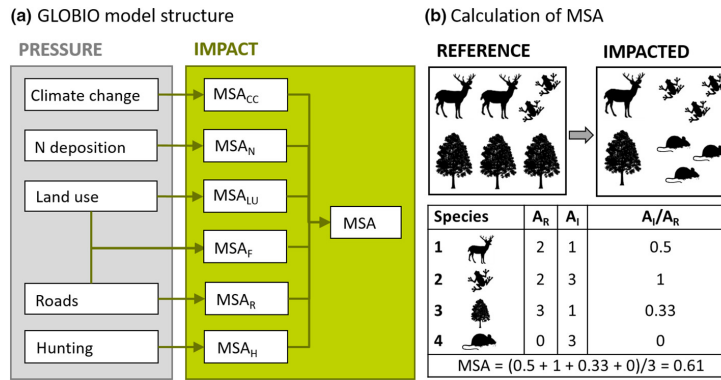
(a) GLOBIO model structure

PRESSURE

IMPACT

Climate change

N deposition

Land use

Roads

Hunting

$MSA_{CC}$

$MSA_{N}$

$MSA_{LU}$

$MSA_{F}$

$MSA_{R}$

$MSA_{H}$

MSA

(b) Calculation of MSA

REFERENCE

IMPACTED

| Species | $A_R$ | $A_I$ | $A_I/A_R$ |
|---|---|---|---|
| 1 | 2 | 1 | 0.5 |
| 2 | 2 | 3 | 1 |
| 3 | 3 | 1 | 0.33 |
| 4 | 0 | 3 | 0 |

MSA = (0.5 + 1 + 0.33 + 0)/3 = 0.61